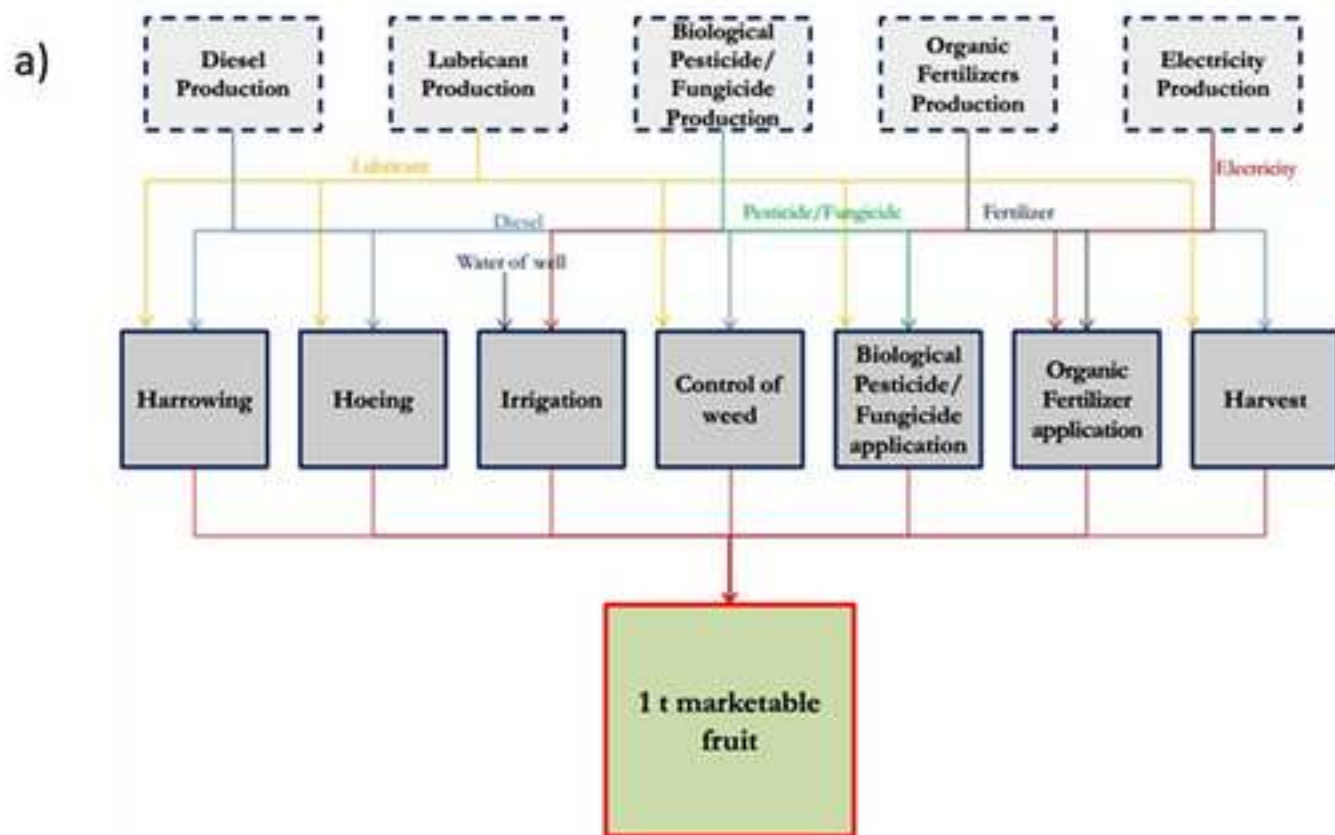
a)

Diesel Production

Lubricant Production

Biological Pesticide/ Fungicide Production

Organic Fertilizers Production

Electricity Production

Lubricant

Electricity

Diesel

Pesticide/Fungicide

Fertilizer

Water of well

Harrowing

Hoeing

Irrigation

Control of weed

Biological Pesticide/ Fungicide application

Organic Fertilizer application

Harvest

1 t marketable fruit